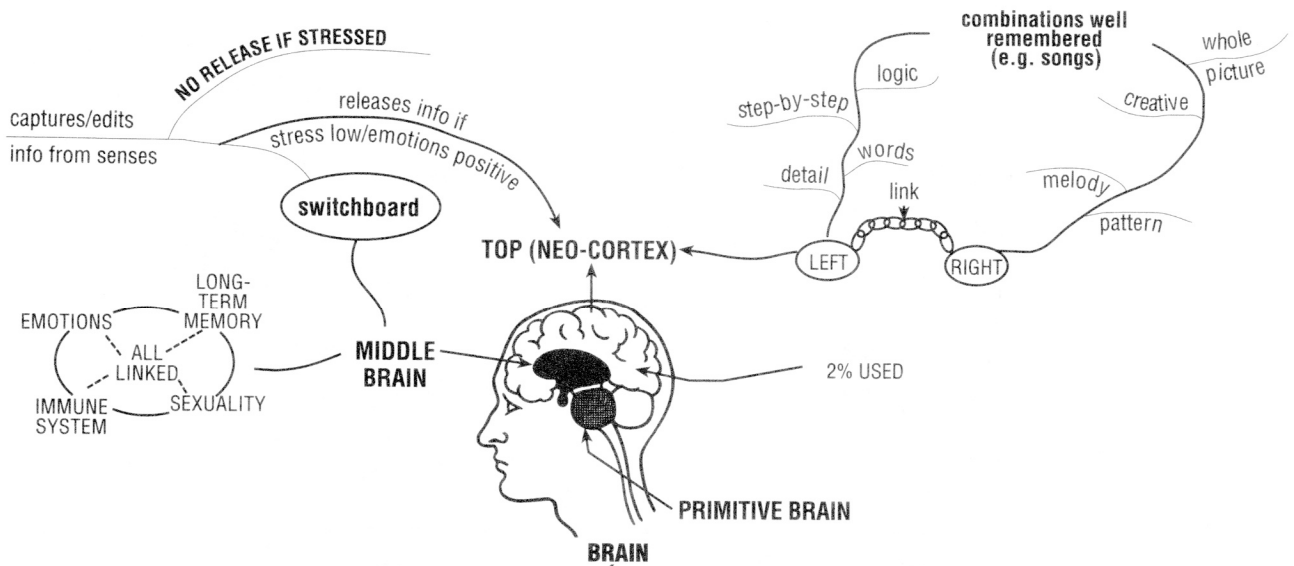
NO RELEASE IF STRESSED

captures/edits

info from senses

releases info if

stress low/emotions positive

switchboard

TOP (NEO-CORTEX)

combinations well remembered (e.g. songs)

logic

step-by-step

words

detail

link

LEFT

RIGHT

whole picture

creative

melody

pattern

LONG-TERM MEMORY

EMOTIONS

ALL LINKED

IMMUNE SYSTEM

SEXUALITY

MIDDLE BRAIN

2% USED

PRIMITIVE BRAIN

BRAIN